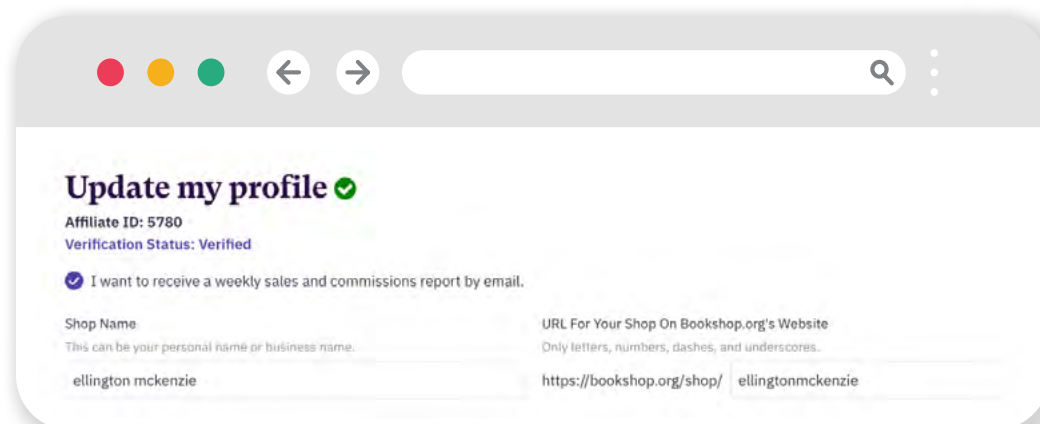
Update my profile

Affiliate ID: 5780

Verification Status: Verified

I want to receive a weekly sales and commissions report by email.

Shop Name

This can be your personal name or business name.

ellington mckenzie

URL For Your Shop On Bookshop.org's Website

Only letters, numbers, dashes, and underscores.

https://bookshop.org/shop/ ellingtonmckenzie